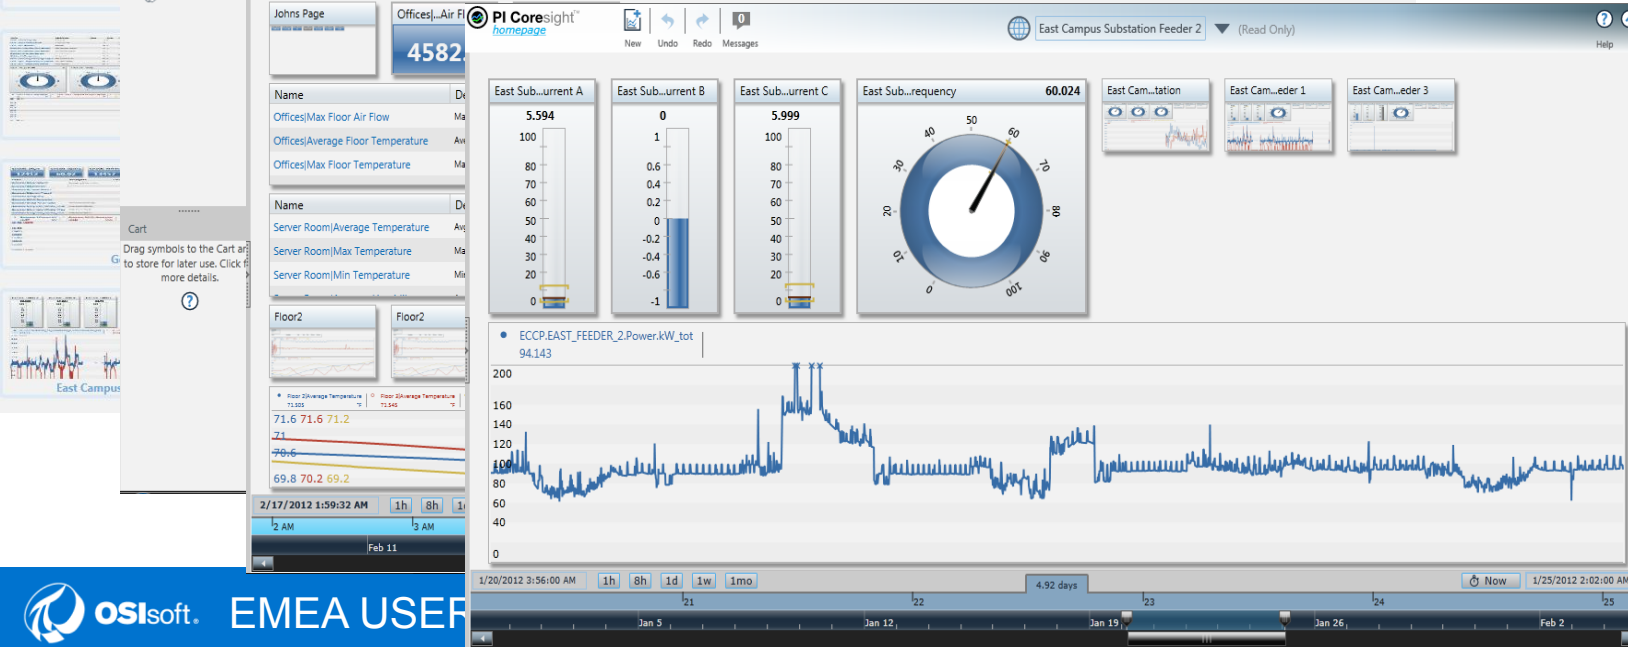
Johns Page

Offices|...Air Fl

4582

Name | De
Offices|Max Floor Air Flow | Ma
Offices|Average Floor Temperature | Ave
Offices|Max Floor Temperature | Ma

Name | De
Server Room|Average Temperature | Avg
Server Room|Max Temperature | Ma
Server Room|Min Temperature | Mi

Floor2

Floor2

71.6 71.6 71.2

71

70.6

69.8 70.2 69.2

2/17/2012 1:59:32 AM 1h 8h

2 AM 3 AM

Feb 11

Cart

Drag symbols to the Cart ar to store for later use. Click f more details.

East Campus

OSIsoft. EMEA USER

PI Coresight homepage

New Undo Redo Messages

East Campus Substation Feeder 2 (Read Only)

Help

East Sub...urrent A
5.594
100
80
70
60
50
40
30
20
0

East Sub...urrent B
0
1
0.6
0.4
0.2
0
-0.2
-0.4
-0.6
-1

East Sub...urrent C
5.999
100
80
70
60
50
40
30
20
0

East Sub...requency 60.024
0 10 20 30 40 50 60 70 80 90 100

East Cam...tation

East Cam...eder 1

East Cam...eder 3

ECCP.EAST_FEEDER_2.Power.kW_tot
94.143

200
160
140
120
100
80
60
40
0

1/20/2012 3:56:00 AM 1h 8h 1d 1w 1mo 4.92 days Now 1/25/2012 2:02:00 AM

21 22 23 24 25

Jan 5 Jan 12 Jan 19 Jan 26 Feb 2